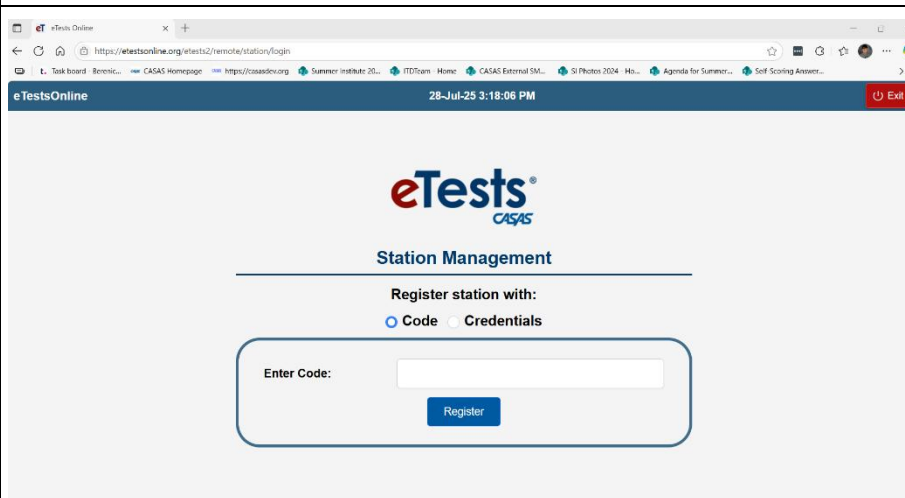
eTests Online

https://etestsonline.org/etests2/remote/station/login

Task board · Berenic... CASAS Homepage https://casasdev.org Summer Institute 20... ITDTeam · Home CASAS External SM... SI Photos 2024 · Ho... Agenda for Summer... Self-Scoring Answer...

eTestsOnline

28-Jul-25 3:18:06 PM

Exit

eTests®

CASAS

Station Management

Register station with:

Code Credentials

Enter Code:

Register